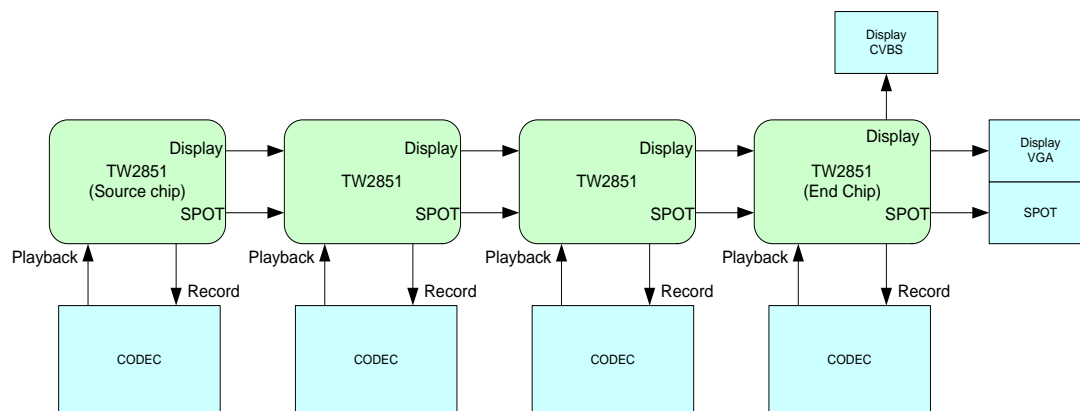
Display CVBS

Display
TW2851
(Source chip)
SPOT

Display
TW2851
SPOT

Display
TW2851
SPOT

Display
TW2851
(End Chip)
SPOT

Display VGA

SPOT

Playback
Record
CODEC

Playback
Record
CODEC

Playback
Record
CODEC

Playback
Record
CODEC